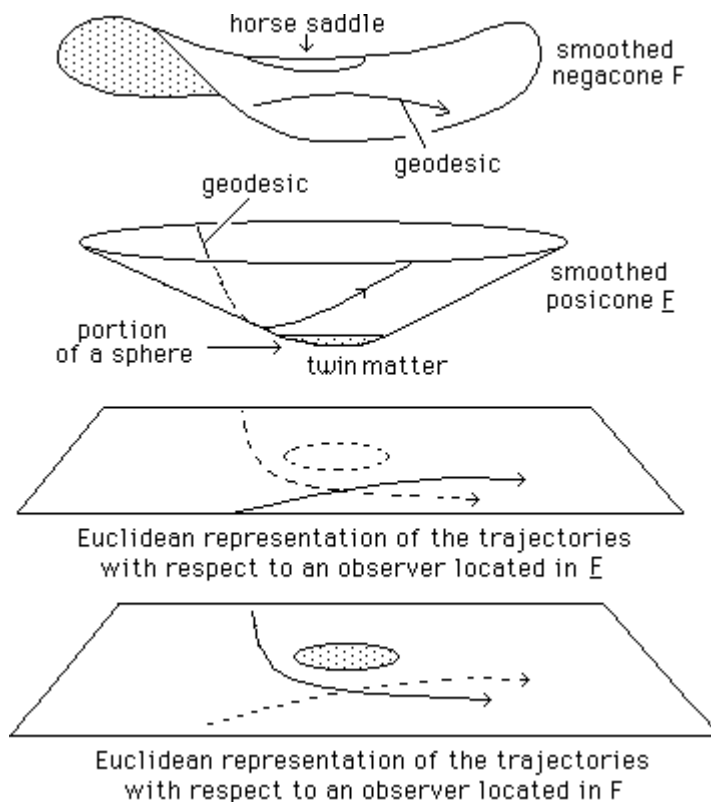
horse saddle

smoothed negacone F

geodesic

geodesic

smoothed posicone $\underline{F}$

portion of a sphere

twin matter

Euclidean representation of the trajectories with respect to an observer located in $\underline{F}$

Euclidean representation of the trajectories with respect to an observer located in F